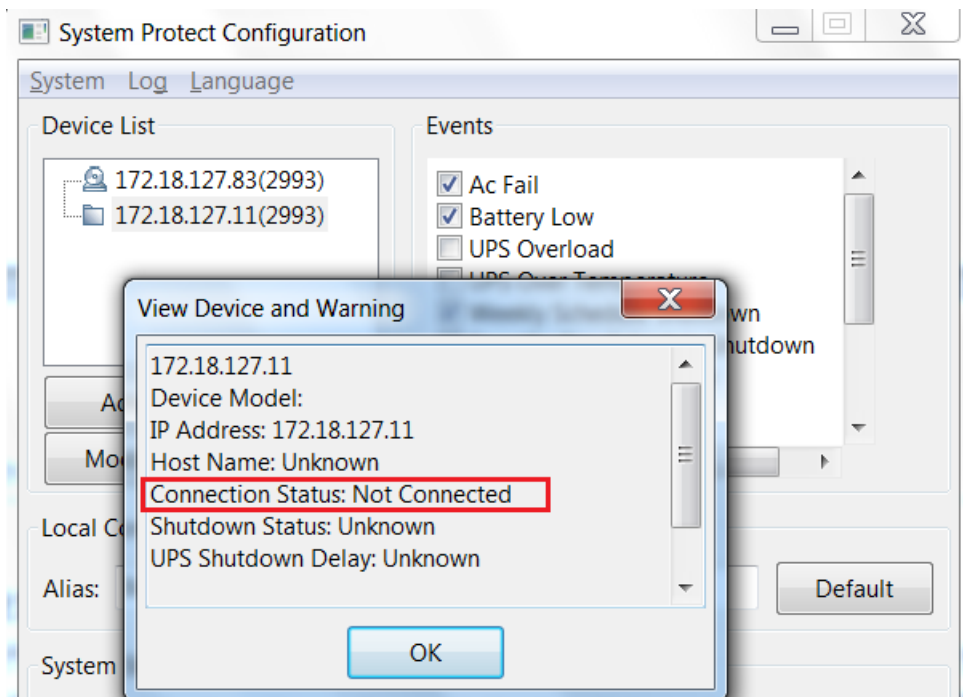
System Protect Configuration

System Log Language

Device List

172.18.127.83(2993)
172.18.127.11(2993)

Ad
Mo

Events

Ac Fail
Battery Low
UPS Overload
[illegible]
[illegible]wn
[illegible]utdown

Local C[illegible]

Alias:

Default

System

View Device and Warning

172.18.127.11
Device Model:
IP Address: 172.18.127.11
Host Name: Unknown
Connection Status: Not Connected
Shutdown Status: Unknown
UPS Shutdown Delay: Unknown

OK